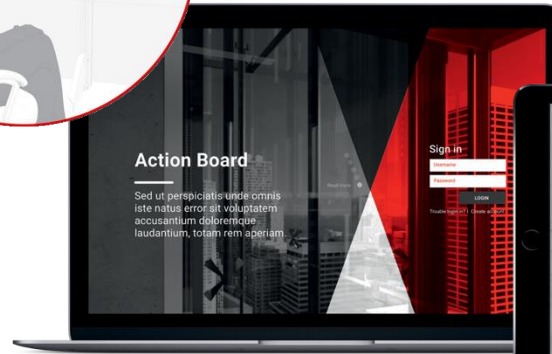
Action Board

Sed ut perspiciatis unde omnis iste natus error sit voluptatem accusantium doloremque laudantium, totam rem aperiam.

Read more

Sign in

Username

Password

LOGIN

Trouble logging in? | Create account